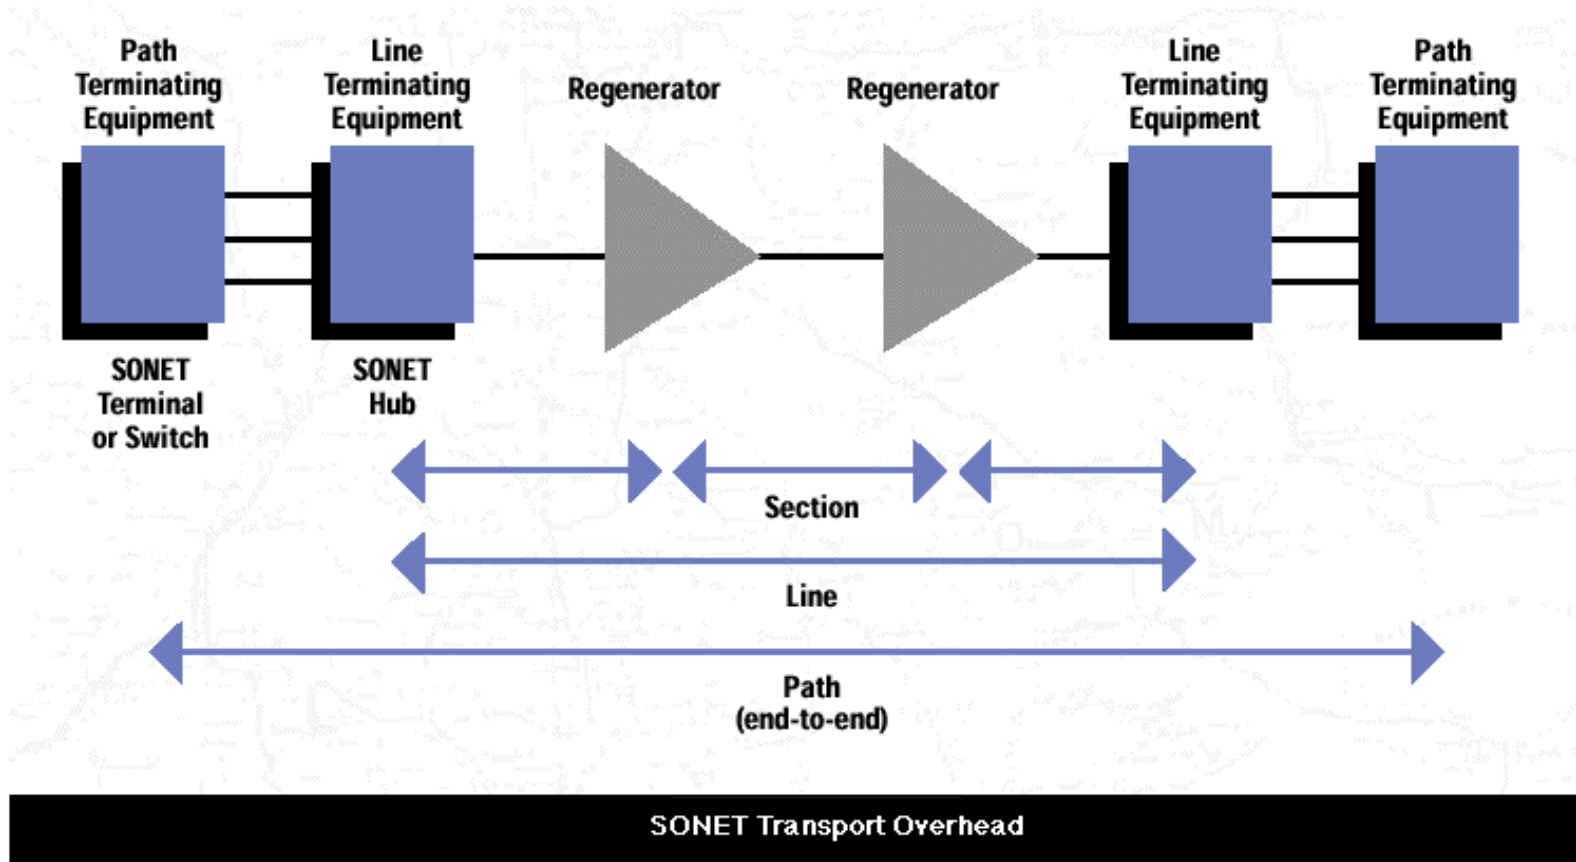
Path Terminating Equipment

Line Terminating Equipment

Regenerator

Regenerator

Line Terminating Equipment

Path Terminating Equipment

SONET Terminal or Switch

SONET Hub

Section

Line

Path (end-to-end)

SONET Transport Overhead